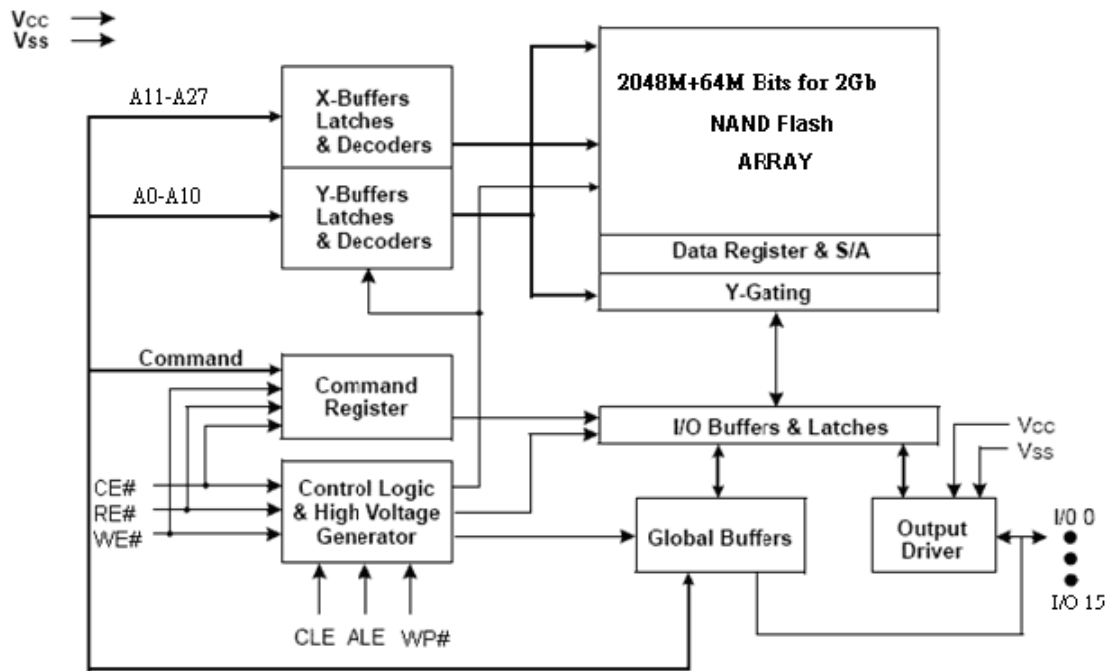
Vcc
Vss

A11-A27

X-Buffers Latches & Decoders

2048M+64M Bits for 2Gb

NAND Flash

ARRAY

A0-A10

Y-Buffers Latches & Decoders

Data Register & S/A

Y-Gating

Command

Command Register

I/O Buffers & Latches

Vcc
Vss

CE#
RE#
WE#

Control Logic & High Voltage Generator

Global Buffers

Output Driver

I/0 0

I/O 15

CLE ALE WP#